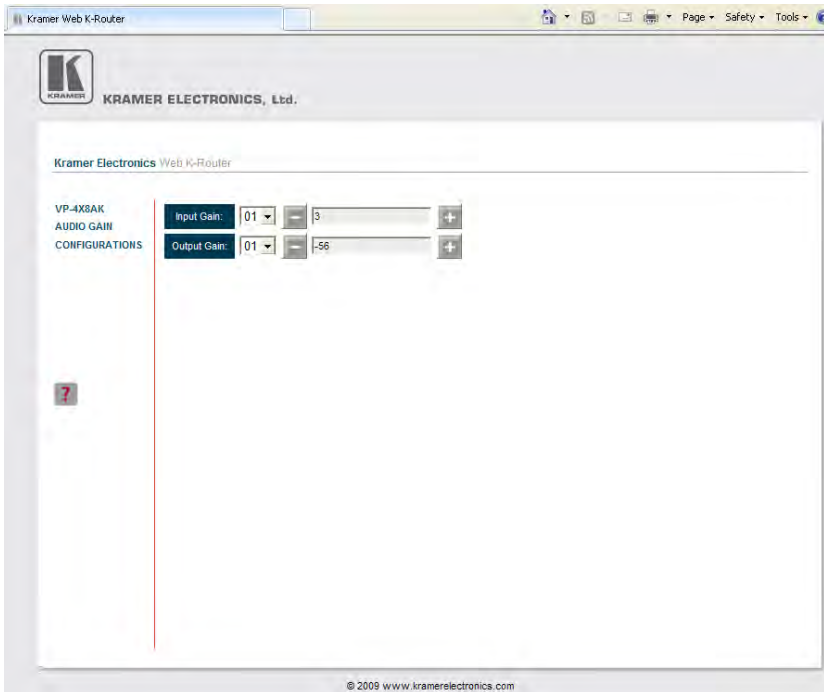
Kramer Web K-Router

Page ▾ Safety ▾ Tools ▾

KRAMER

KRAMER ELECTRONICS, Ltd.

Kramer Electronics Web K-Router

VP-4X8AK
AUDIO GAIN
CONFIGURATIONS

Input Gain: 01 ▾ − 3 +

Output Gain: 01 ▾ − -56 +

?

© 2009 www.kramerelectronics.com